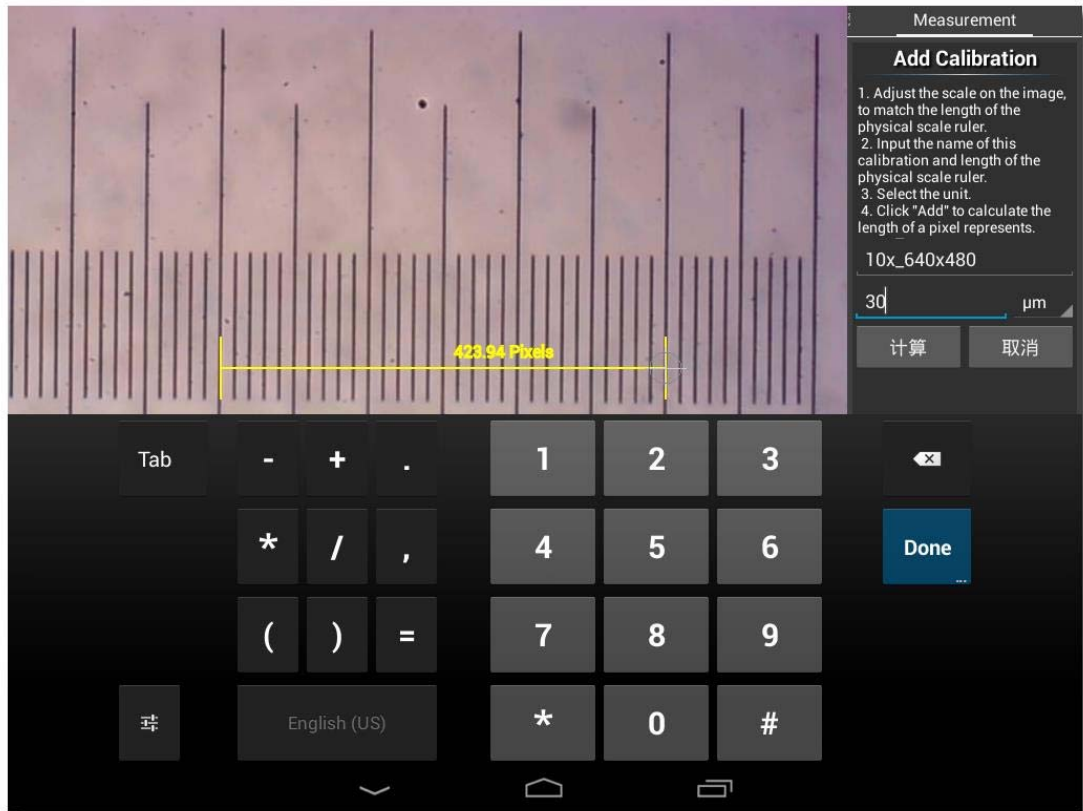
423.94 Pixels

Measurement

Add Calibration

1. Adjust the scale on the image, to match the length of the physical scale ruler.
2. Input the name of this calibration and length of the physical scale ruler.
3. Select the unit.
4. Click "Add" to calculate the length of a pixel represents.

10x_640x480

30

μm

计算

取消

Tab

-

+

.

1

2

3

*

/

,

4

5

6

Done

(

)

=

7

8

9

English (US)

*

0

#